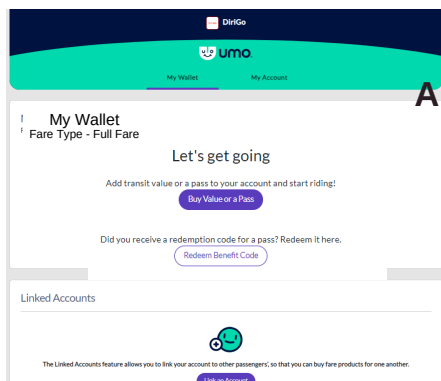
DirIGo

umo

My Wallet

My Account

A

My Wallet
Fare Type - Full Fare

Let's get going

Add transit value or a pass to your account and start riding!

Buy Value or a Pass

Did you receive a redemption code for a pass? Redeem it here.

Redeem Benefit Code

Linked Accounts

The Linked Accounts feature allows you to link your account to other passengers', so that you can buy fare products for one another.

Link an Account